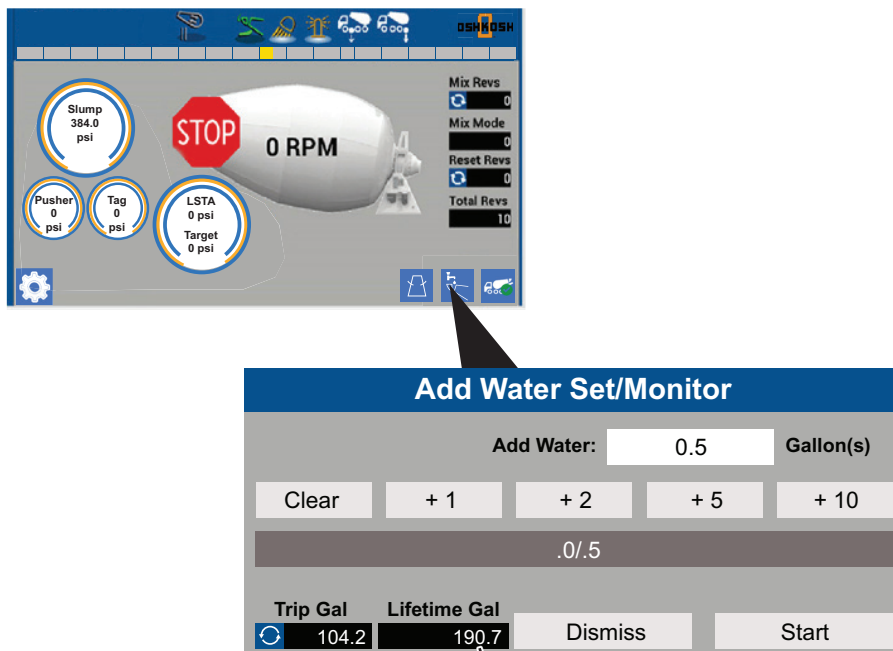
OSHKOSH

Slump
384.0
psi

Pusher
0
psi

Tag
0
psi

STOP

0 RPM

LSTA
0 psi
Target
0 psi

Mix Revs
0
Mix Mode
0
Reset Revs
0
Total Revs
10

GO

Add Water Set/Monitor

Add Water: 0.5 Gallon(s)

Clear
+ 1
+ 2
+ 5
+ 10

.0/.5

Trip Gal
104.2
Lifetime Gal
190.7
Dismiss
Start